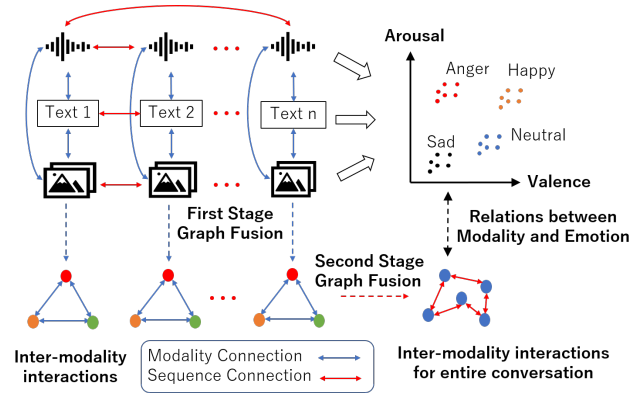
Text 1
Text 2
Text n
Arousal
Anger
Happy
Sad
Neutral
Valence
First Stage Graph Fusion
Relations between Modality and Emotion
Second Stage Graph Fusion
Inter-modality interactions
Modality Connection
Sequence Connection
Inter-modality interactions for entire conversation